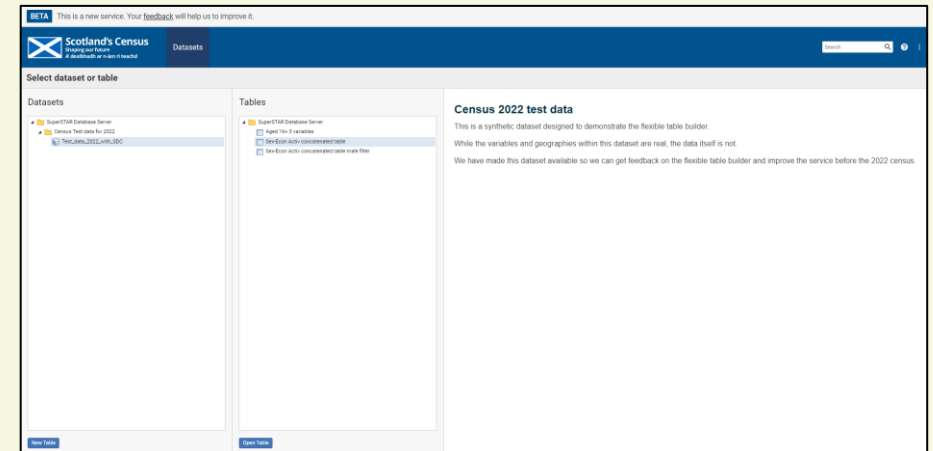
BETA This is a new service. Your feedback will help us to improve it.

Scotland's Census
Shaping our future
A' dealbhadh ar n-àm ri teachd

Datasets

Search

Select dataset or table

Datasets

SuperSTAR Database Server
Census Test data for 2022
Test_data_2022_with_SDC

New Table

Tables

SuperSTAR Database Server
Aged 16+ 3 variables
Sex-Econ Activ concatenated table
Sex-Econ Activ concatenated table male filter

Open Table

Census 2022 test data

This is a synthetic dataset designed to demonstrate the flexible table builder.

While the variables and geographies within this dataset are real, the data itself is not.

We have made this dataset available so we can get feedback on the flexible table builder and improve the service before the 2022 census.